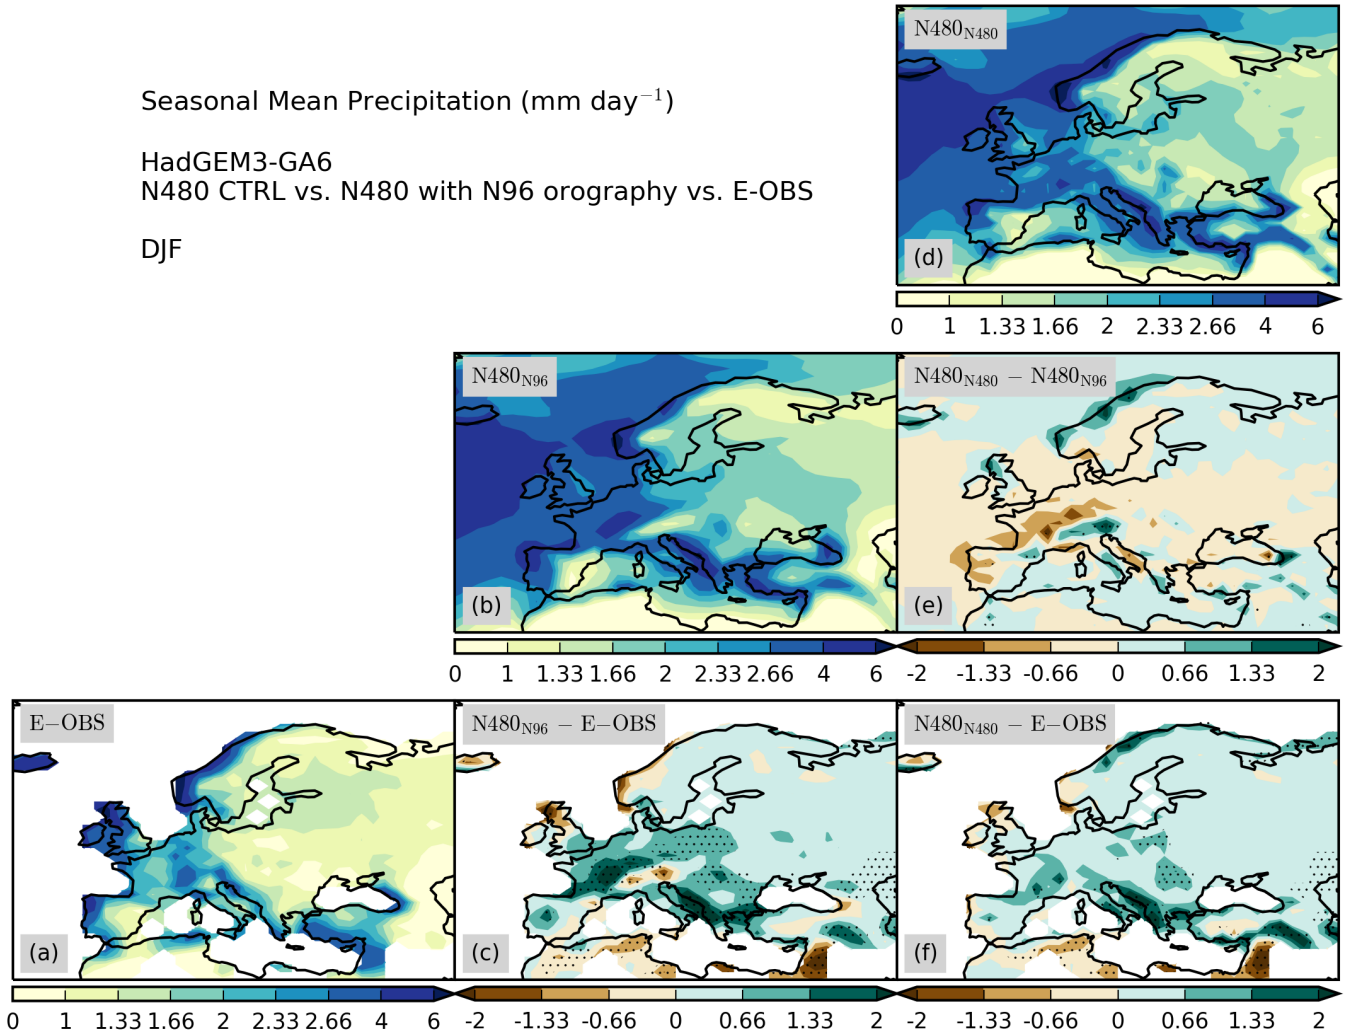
Seasonal Mean Precipitation (mm day$^{-1}$)

HadGEM3-GA6
N480 CTRL vs. N480 with N96 orography vs. E-OBS

DJF

$N480_{N480}$

(d)

0 1 1.33 1.66 2 2.33 2.66 4 6

$N480_{N96}$

(b)

$N480_{N480}$ − $N480_{N96}$

(e)

0 1 1.33 1.66 2 2.33 2.66 4 6

-2 -1.33 -0.66 0 0.66 1.33 2

E−OBS

(a)

$N480_{N96}$ − E−OBS

(c)

$N480_{N480}$ − E−OBS

(f)

0 1 1.33 1.66 2 2.33 2.66 4 6

-2 -1.33 -0.66 0 0.66 1.33 2

-2 -1.33 -0.66 0 0.66 1.33 2